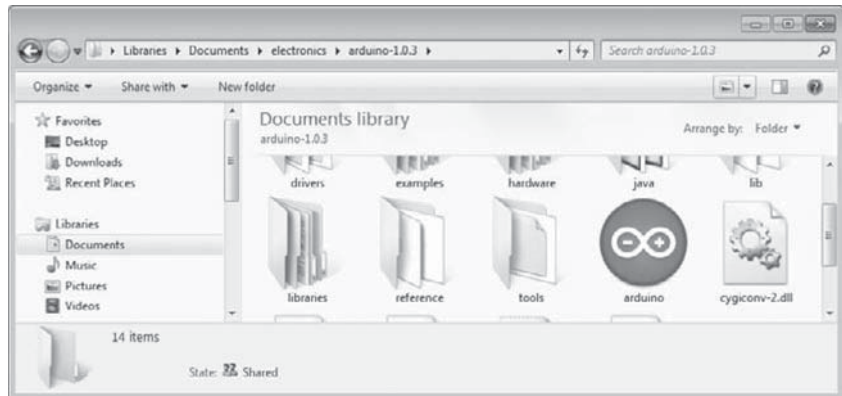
Libraries ▸ Documents ▸ electronics ▸ arduino-1.0.3 ▸

Search arduino-1.0.3

Organize ▾ Share with ▾ New folder

Favorites
Desktop
Downloads
Recent Places

Libraries
Documents
Music
Pictures
Videos

Documents library
arduino-1.0.3

Arrange by: Folder ▾

drivers
examples
hardware
java
lib

libraries
reference
tools
arduino
cygiconv-2.dll

14 items

State: Shared